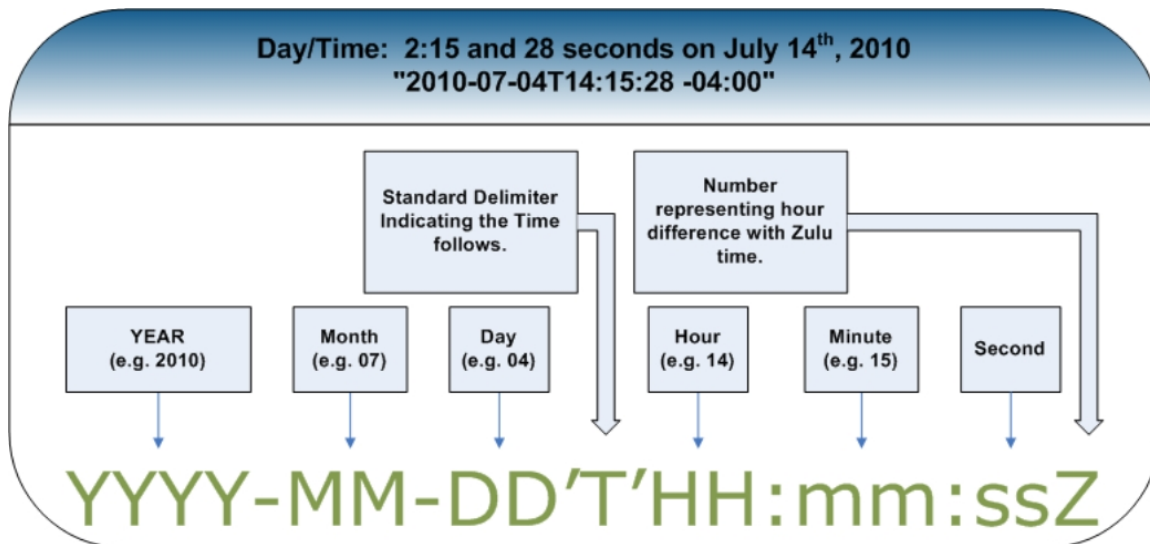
Day/Time: 2:15 and 28 seconds on July 14$^{th}$, 2010
"2010-07-04T14:15:28 -04:00"

Standard Delimiter Indicating the Time follows.

Number representing hour difference with Zulu time.

YEAR (e.g. 2010)

Month (e.g. 07)

Day (e.g. 04)

Hour (e.g. 14)

Minute (e.g. 15)

Second

YYYY-MM-DD’T’HH:mm:ssZ